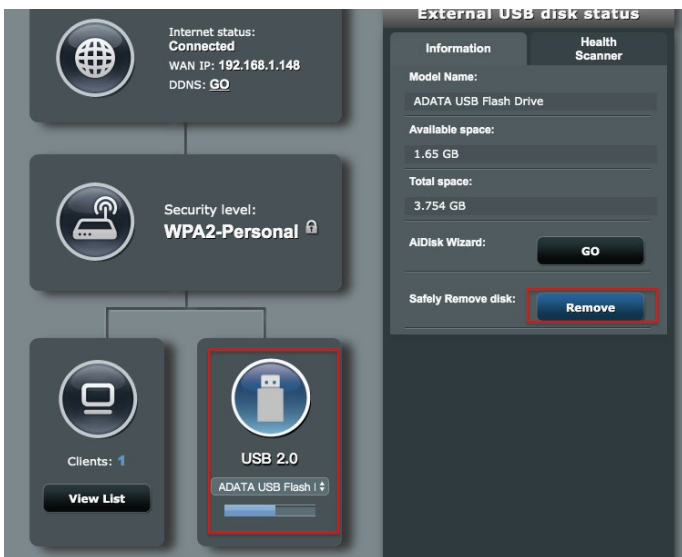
Internet status:
Connected
WAN IP: 192.168.1.148
DDNS: GO

Security level:
WPA2-Personal

Clients: 1
View List

USB 2.0
ADATA USB Flash I

External USB disk status

Information
Health Scanner

Model Name:
ADATA USB Flash Drive

Available space:
1.65 GB

Total space:
3.754 GB

AiDisk Wizard:
GO

Safely Remove disk:
Remove